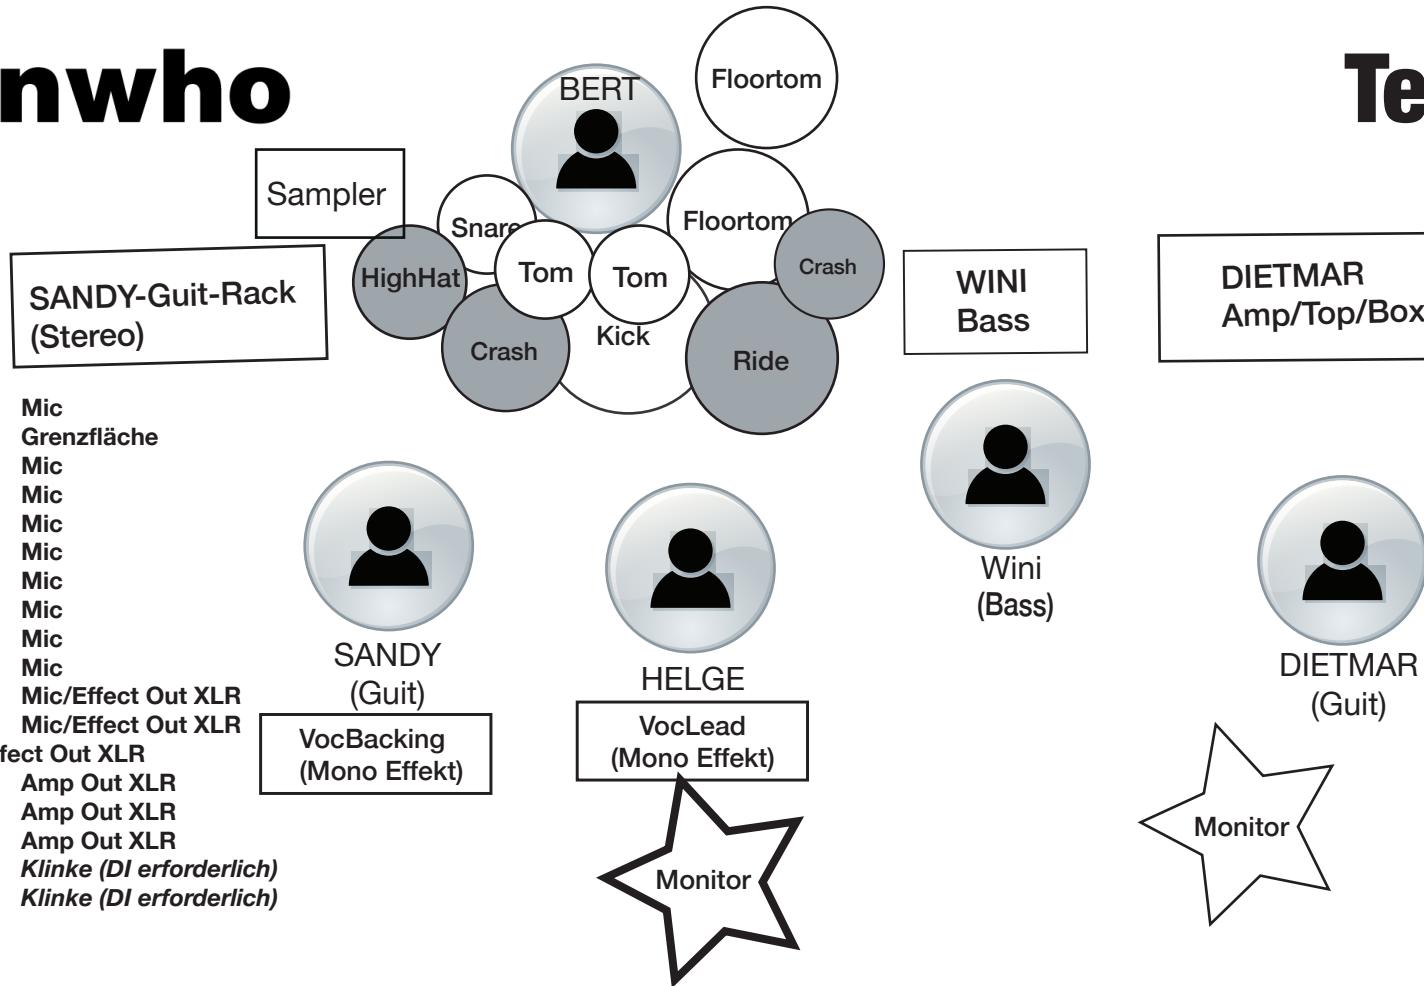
nwho

Te

BERT

Floortom

Sampler

Snare

Floortom

SANDY-Guit-Rack (Stereo)

HighHat

Tom

Tom

Crash

Crash

Kick

Ride

WINI Bass

DIETMAR Amp/Top/Box

Mic
Grenzfläche
Mic
Mic
Mic
Mic
Mic
Mic
Mic
Mic
Mic/Effect Out XLR
Mic/Effect Out XLR
fect Out XLR
Amp Out XLR
Amp Out XLR
Amp Out XLR
*Klinke (DI erforderlich)*
*Klinke (DI erforderlich)*

Wini (Bass)

SANDY (Guit)

HELGE

DIETMAR (Guit)

VocBacking (Mono Effekt)

VocLead (Mono Effekt)

Monitor

Monitor